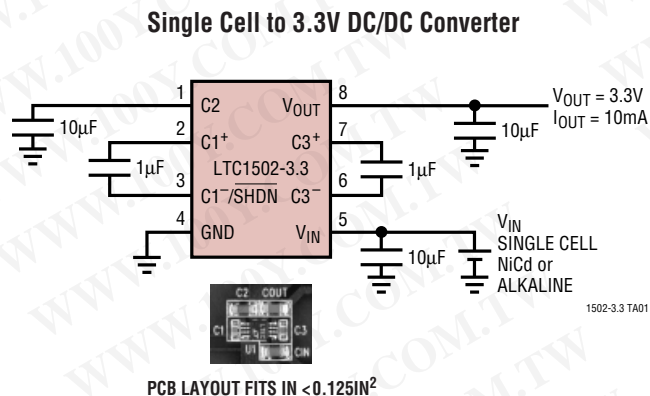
Single Cell to 3.3V DC/DC Converter

1 C2
2 $C1^+$
3 $C1^-/\overline{SHDN}$
4 GND
8 $V_{OUT}$
7 $C3^+$
6 $C3^-$
5 $V_{IN}$
LTC1502-3.3

10µF
1µF
1µF
10µF
10µF

$V_{OUT}$ = 3.3V
$I_{OUT}$ = 10mA

$V_{IN}$
SINGLE CELL
NiCd or
ALKALINE

1502-3.3 TA01

C2 COUT
C1 C3
U1 CIN

PCB LAYOUT FITS IN <0.125IN$^2$

WWW.100Y.COM.TW